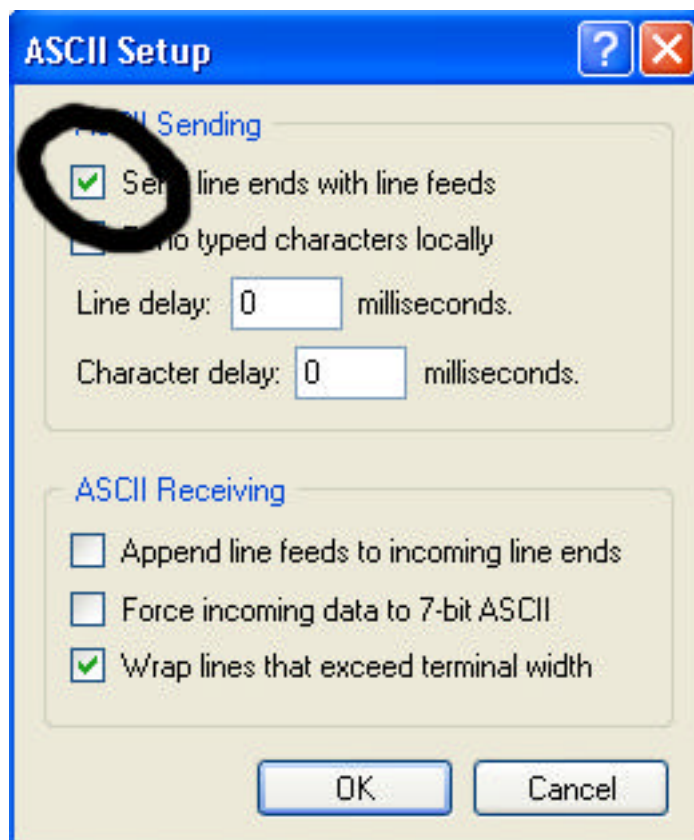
ASCII Setup

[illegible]II Sending

Se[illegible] line ends with line feeds

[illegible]o typed characters locally

Line delay: 0 milliseconds.

Character delay: 0 milliseconds.

ASCII Receiving

Append line feeds to incoming line ends

Force incoming data to 7-bit ASCII

Wrap lines that exceed terminal width

OK

Cancel